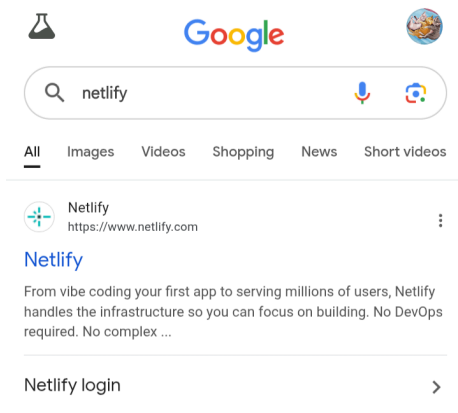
Google

netlify

All Images Videos Shopping News Short videos

Netlify
https://www.netlify.com

Netlify

From vibe coding your first app to serving millions of users, Netlify handles the infrastructure so you can focus on building. No DevOps required. No complex ...

Netlify login